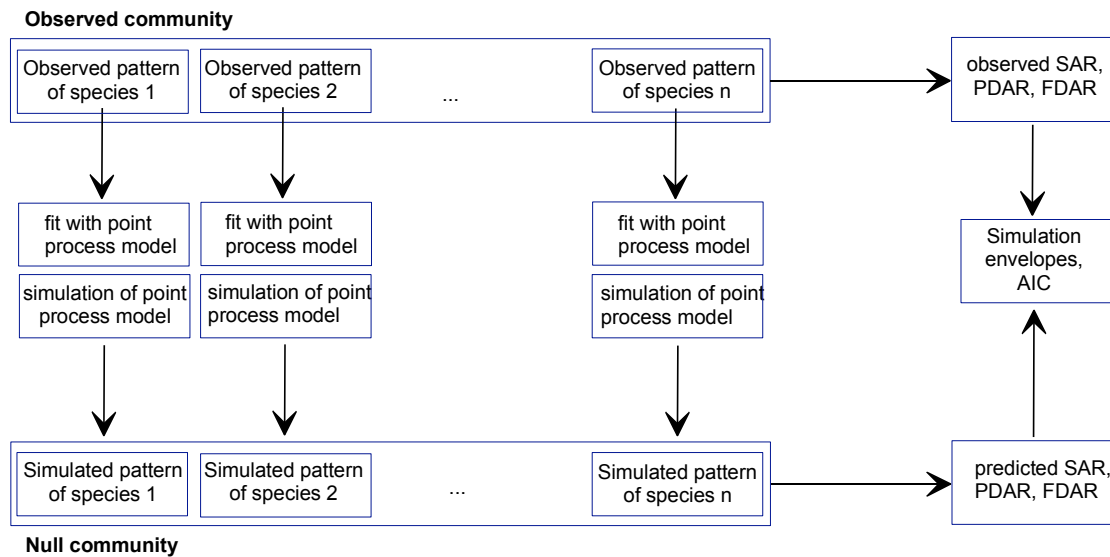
Observed community

Observed pattern of species 1

Observed pattern of species 2

...

Observed pattern of species n

observed SAR, PDAR, FDAR

fit with point process model

simulation of point process model

fit with point process model

simulation of point process model

fit with point process model

simulation of point process model

Simulation envelopes, AIC

Simulated pattern of species 1

Simulated pattern of species 2

...

Simulated pattern of species n

predicted SAR, PDAR, FDAR

Null community